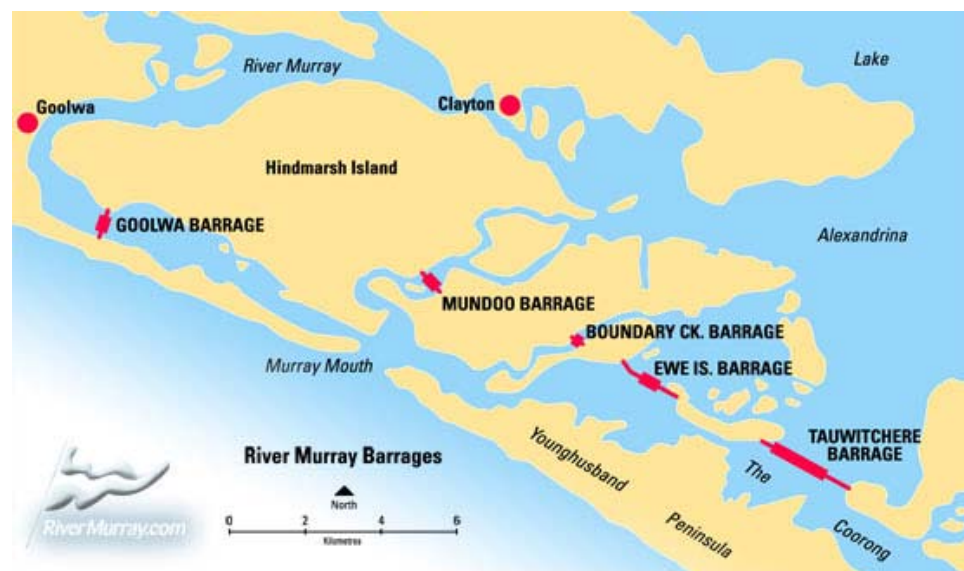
River Murray

Lake

Goolwa

Clayton

Hindmarsh Island

GOOLWA BARRAGE

Alexandrina

MUNDOO BARRAGE

BOUNDARY CK. BARRAGE

Murray Mouth

EWE IS. BARRAGE

Younghusband

River Murray Barrages

North

0 2 4 6

Kilometres

TAUWITCHERE BARRAGE

The

Coorong

Peninsula

RiverMurray.com